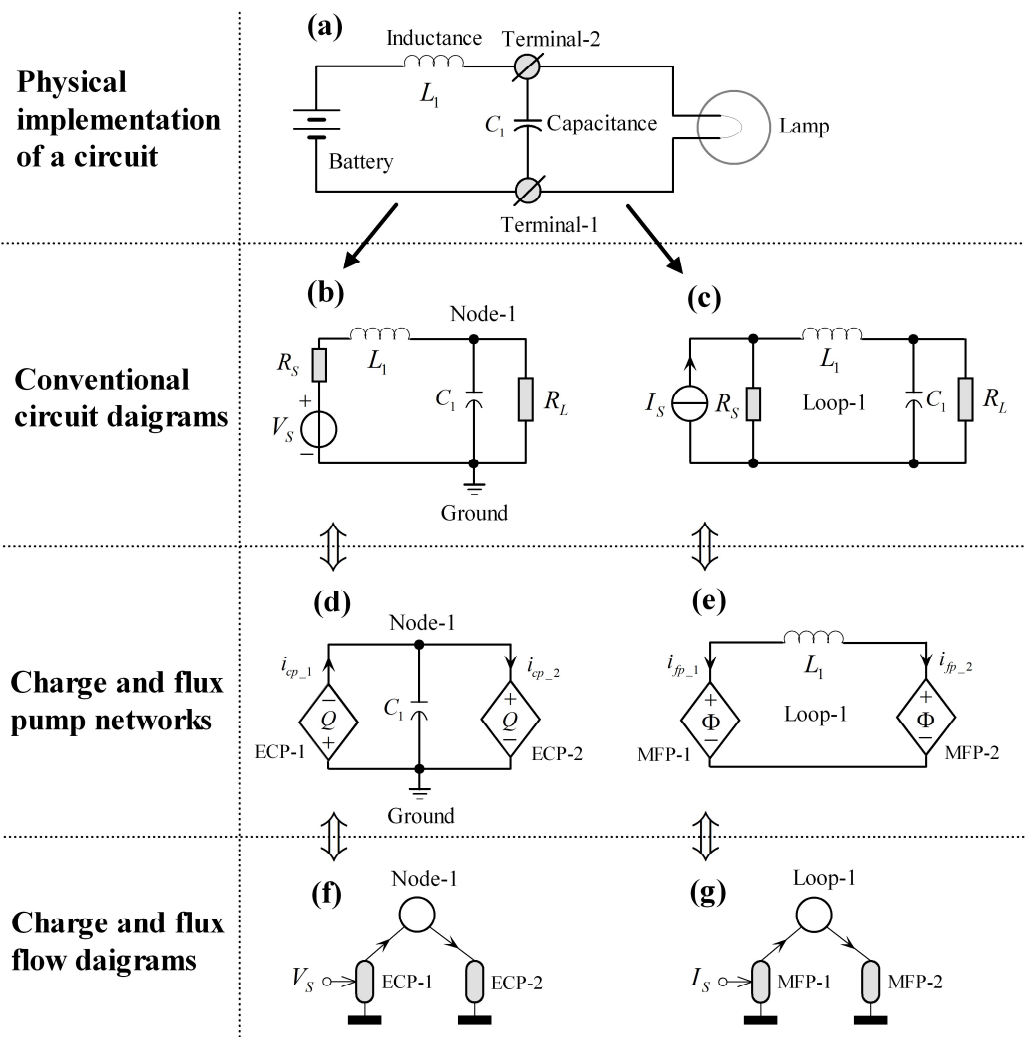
Physical implementation of a circuit

(a)
Inductance
$L_1$
Terminal-2
$C_1$ Capacitance
Lamp
Battery
Terminal-1

Conventional circuit daigrams

(b)
Node-1
$R_S$
$L_1$
$C_1$
$R_L$
+
$V_S$
−
Ground

(c)
$L_1$
$I_S$
$R_S$
Loop-1
$C_1$
$R_L$

Charge and flux pump networks

(d)
Node-1
$i_{cp\_1}$
−
$Q$
+
$C_1$
$i_{cp\_2}$
+
$Q$
−
ECP-1
ECP-2
Ground

(e)
$i_{fp\_1}$
$L_1$
$i_{fp\_2}$
+
$\Phi$
−
Loop-1
+
$\Phi$
−
MFP-1
MFP-2

Charge and flux flow daigrams

(f)
Node-1
$V_S$
ECP-1
ECP-2

(g)
Loop-1
$I_S$
MFP-1
MFP-2